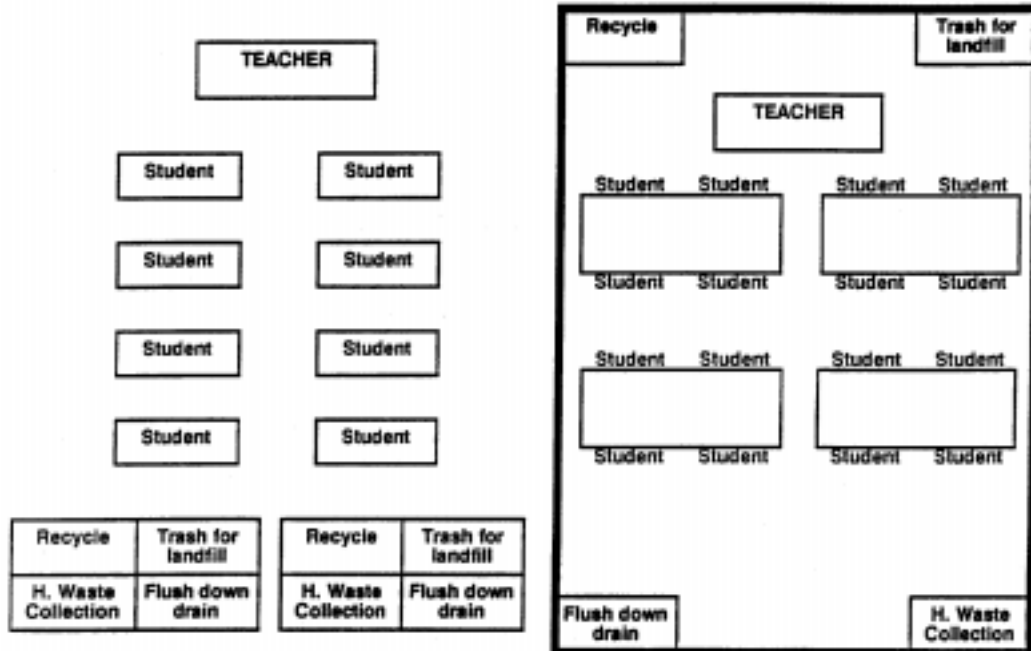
TEACHER

Student Student

Student Student

Student Student

Student Student

| Recycle | Trash for landfill |
|---|---|
| H. Waste Collection | Flush down drain |

| Recycle | Trash for landfill |
|---|---|
| H. Waste Collection | Flush down drain |

Recycle

Trash for landfill

TEACHER

Student Student Student Student

Student Student Student Student

Student Student Student Student

Student Student Student Student

Flush down drain

H. Waste Collection